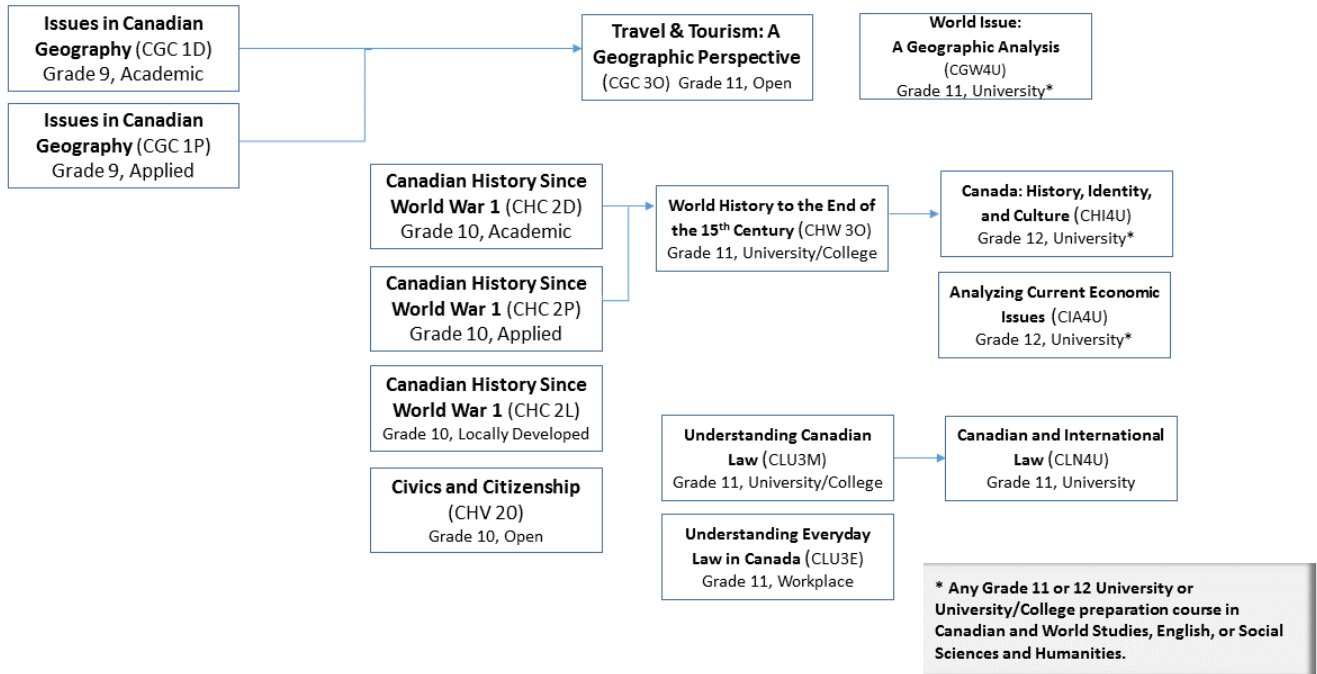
**Issues in Canadian Geography** (CGC 1D)
Grade 9, Academic

**Issues in Canadian Geography** (CGC 1P)
Grade 9, Applied

**Travel & Tourism: A Geographic Perspective**
(CGC 3O) Grade 11, Open

**World Issue: A Geographic Analysis**
(CGW4U)
Grade 11, University*

**Canadian History Since World War 1** (CHC 2D)
Grade 10, Academic

**Canadian History Since World War 1** (CHC 2P)
Grade 10, Applied

**Canadian History Since World War 1** (CHC 2L)
Grade 10, Locally Developed

**Civics and Citizenship**
(CHV 2O)
Grade 10, Open

**World History to the End of the 15$^{th}$ Century** (CHW 3O)
Grade 11, University/College

**Canada: History, Identity, and Culture** (CHI4U)
Grade 12, University*

**Analyzing Current Economic Issues** (CIA4U)
Grade 12, University*

**Understanding Canadian Law** (CLU3M)
Grade 11, University/College

**Canadian and International Law** (CLN4U)
Grade 11, University

**Understanding Everyday Law in Canada** (CLU3E)
Grade 11, Workplace

**\* Any Grade 11 or 12 University or University/College preparation course in Canadian and World Studies, English, or Social Sciences and Humanities.**